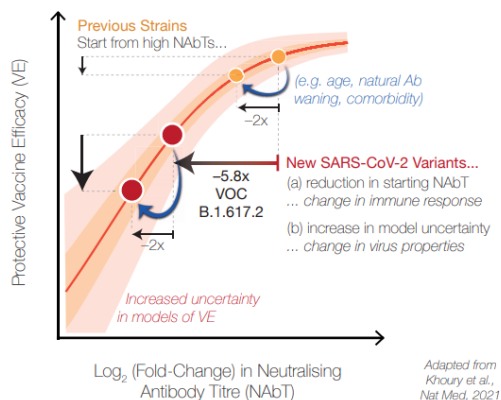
Previous Strains

Start from high NAbTs...

(e.g. age, natural Ab waning, comorbidity)

−2x

New SARS-CoV-2 Variants...

(a) reduction in starting NAbT

... change in immune response

(b) increase in model uncertainty

... change in virus properties

−5.8x

VOC

B.1.617.2

−2x

Increased uncertainty in models of VE

Protective Vaccine Efficacy (VE)

$\text{Log}_2$ (Fold-Change) in Neutralising Antibody Titre (NAbT)

Adapted from Khoury et al., Nat Med, 2021